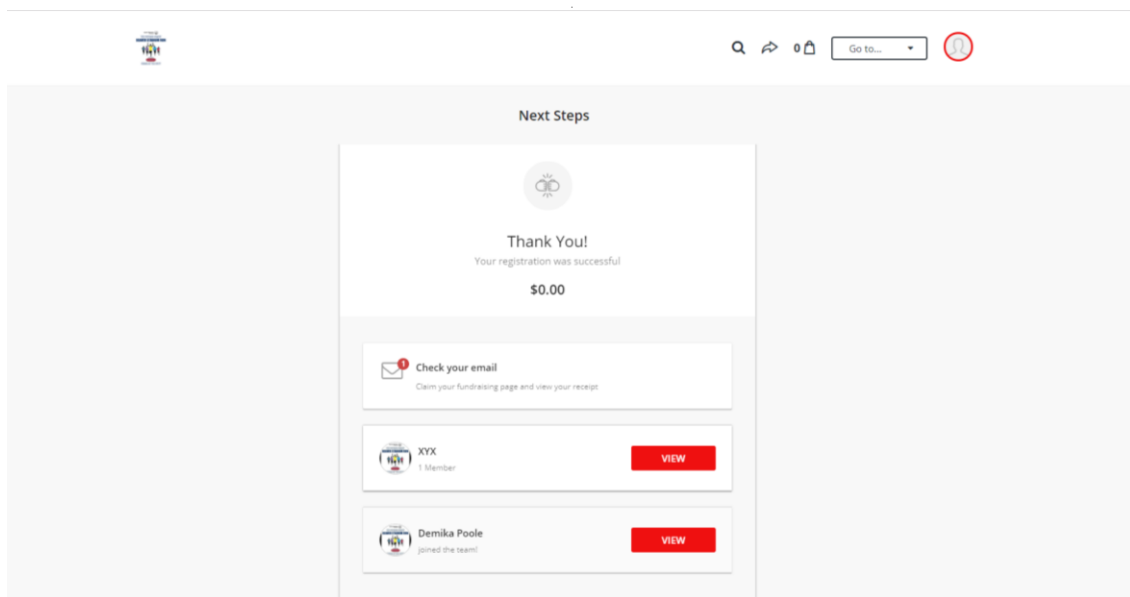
0

Go to...

Next Steps

Thank You!

Your registration was successful

$0.00

1

Check your email

Claim your fundraising page and view your receipt

XYX

1 Member

VIEW

Demika Poole

Joined the team!

VIEW